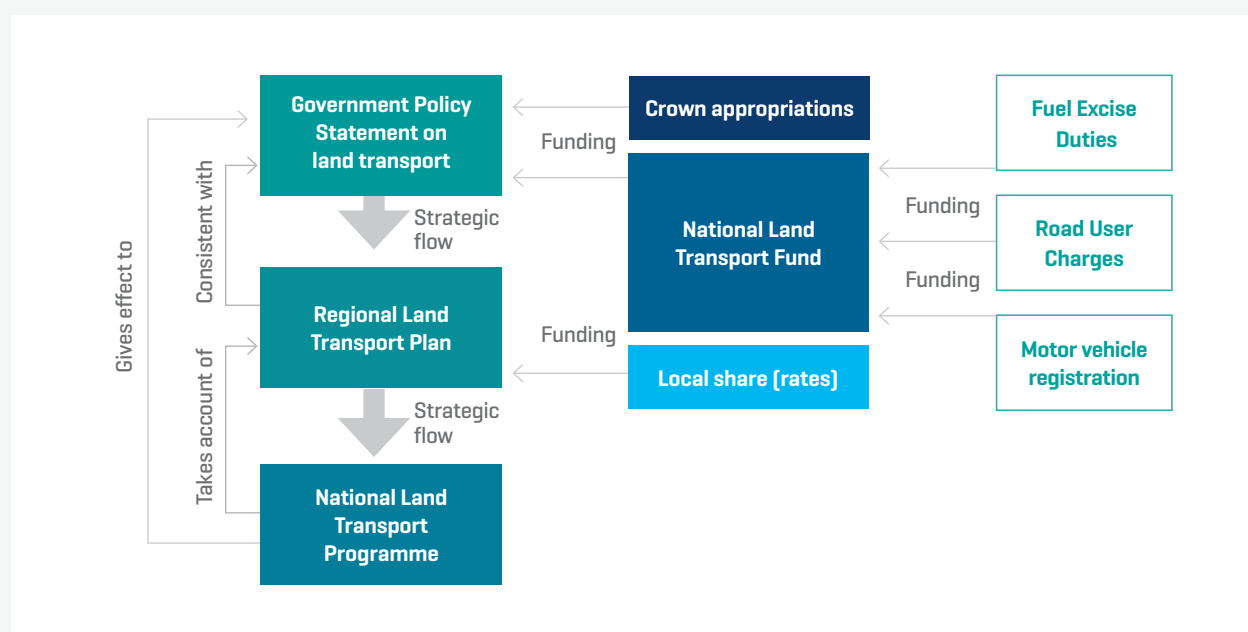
Gives effect to

Consistent with

Takes account of

Government Policy Statement on land transport

Strategic flow

Regional Land Transport Plan

Strategic flow

National Land Transport Programme

Funding

Funding

Crown appropriations

National Land Transport Fund

Local share (rates)

Funding

Funding

Fuel Excise Duties

Road User Charges

Motor vehicle registration